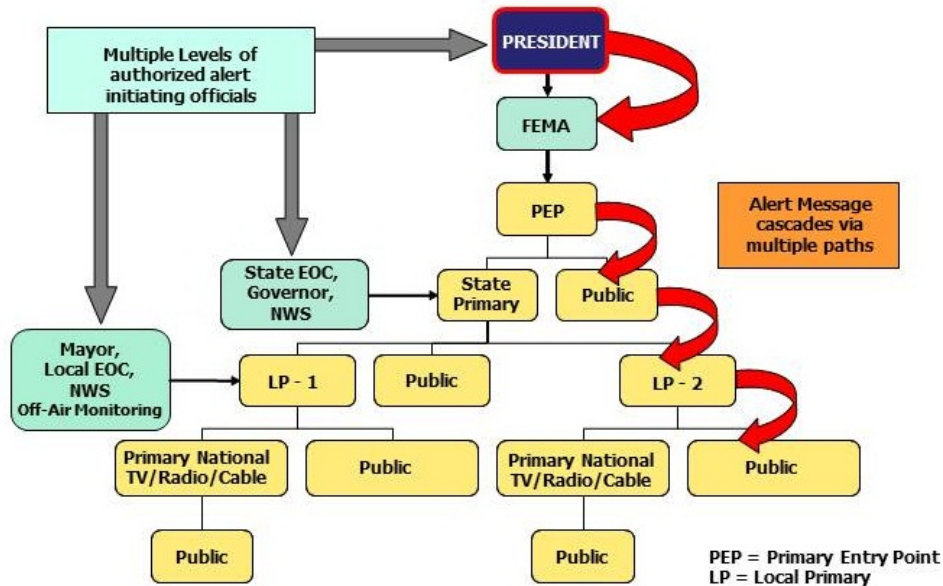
Multiple Levels of authorized alert initiating officials

PRESIDENT

FEMA

PEP

Alert Message cascades via multiple paths

State EOC, Governor, NWS

State Primary

Public

Mayor, Local EOC, NWS Off-Air Monitoring

LP - 1

Public

LP - 2

Primary National TV/Radio/Cable

Public

Primary National TV/Radio/Cable

Public

Public

Public

PEP = Primary Entry Point
LP = Local Primary